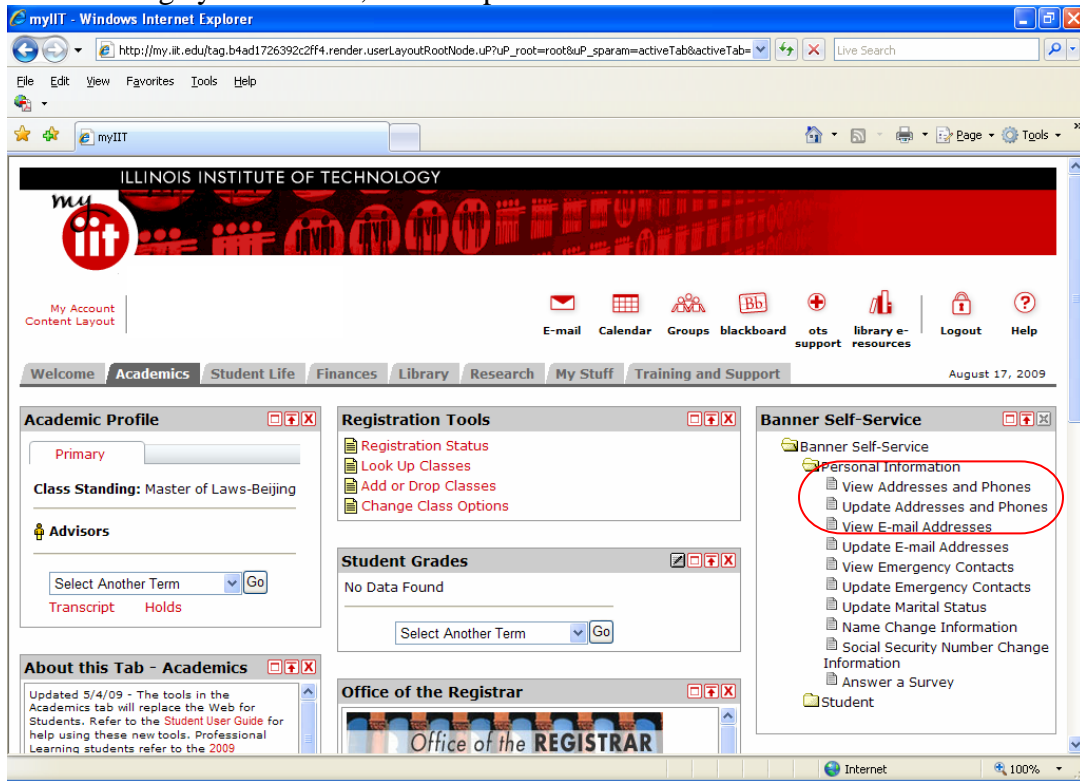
mylIT - Windows Internet Explorer

http://my.iit.edu/tag.b4ad1726392c2ff4.render.userLayoutRootNode.uP?uP_root=root&uP_sparam=activeTab&activeTab=

Live Search

File Edit View Favorites Tools Help

myIIT

Page Tools

ILLINOIS INSTITUTE OF TECHNOLOGY

my iit

My Account
Content Layout

E-mail Calendar Groups blackboard ots support library e-resources Logout Help

Welcome Academics Student Life Finances Library Research My Stuff Training and Support

August 17, 2009

Academic Profile

Primary

Class Standing: Master of Laws-Beijing

Advisors

Select Another Term Go

Transcript Holds

About this Tab - Academics

Updated 5/4/09 - The tools in the Academics tab will replace the Web for Students. Refer to the Student User Guide for help using these new tools. Professional Learning students refer to the 2009

Registration Tools

Registration Status
Look Up Classes
Add or Drop Classes
Change Class Options

Student Grades

No Data Found

Select Another Term Go

Office of the Registrar

Office of the REGISTRAR

Banner Self-Service

Banner Self-Service
Personal Information
View Addresses and Phones
Update Addresses and Phones
View E-mail Addresses
Update E-mail Addresses
View Emergency Contacts
Update Emergency Contacts
Update Marital Status
Name Change Information
Social Security Number Change Information
Answer a Survey
Student

Internet 100%